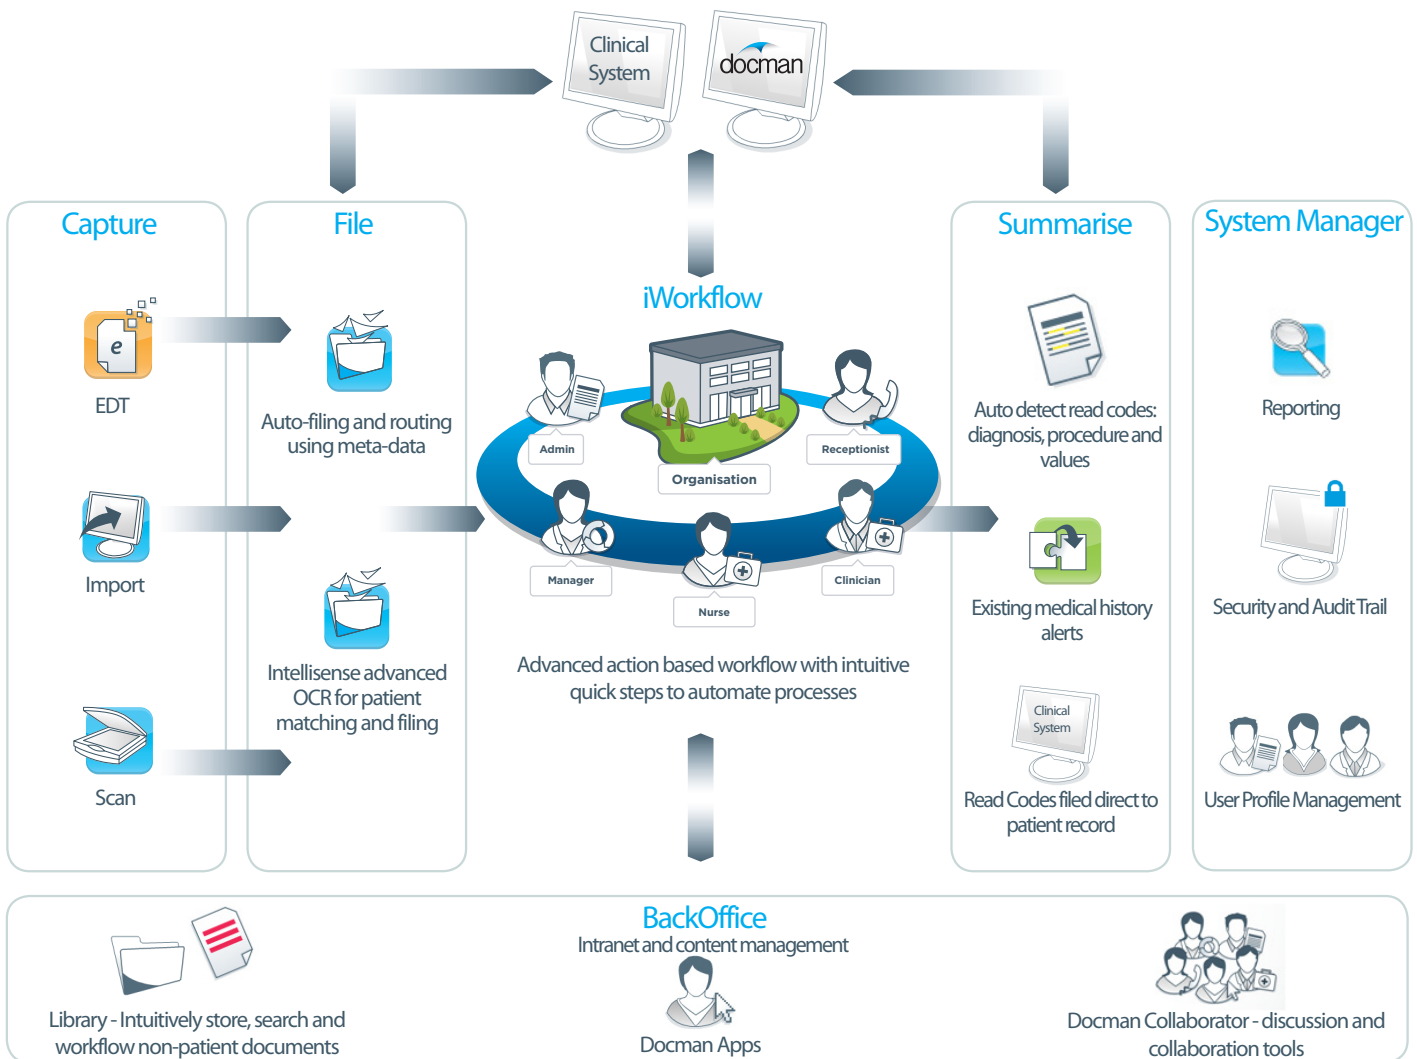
Clinical System

docman

Capture

EDT

Import

Scan

File

Auto-filing and routing using meta-data

Intellisense advanced OCR for patient matching and filing

iWorkflow

Admin

Receptionist

Organisation

Manager

Nurse

Clinician

Advanced action based workflow with intuitive quick steps to automate processes

Summarise

Auto detect read codes: diagnosis, procedure and values

Existing medical history alerts

Clinical System

Read Codes filed direct to patient record

System Manager

Reporting

Security and Audit Trail

User Profile Management

BackOffice

Intranet and content management

Library - Intuitively store, search and workflow non-patient documents

Docman Apps

Docman Collaborator - discussion and collaboration tools